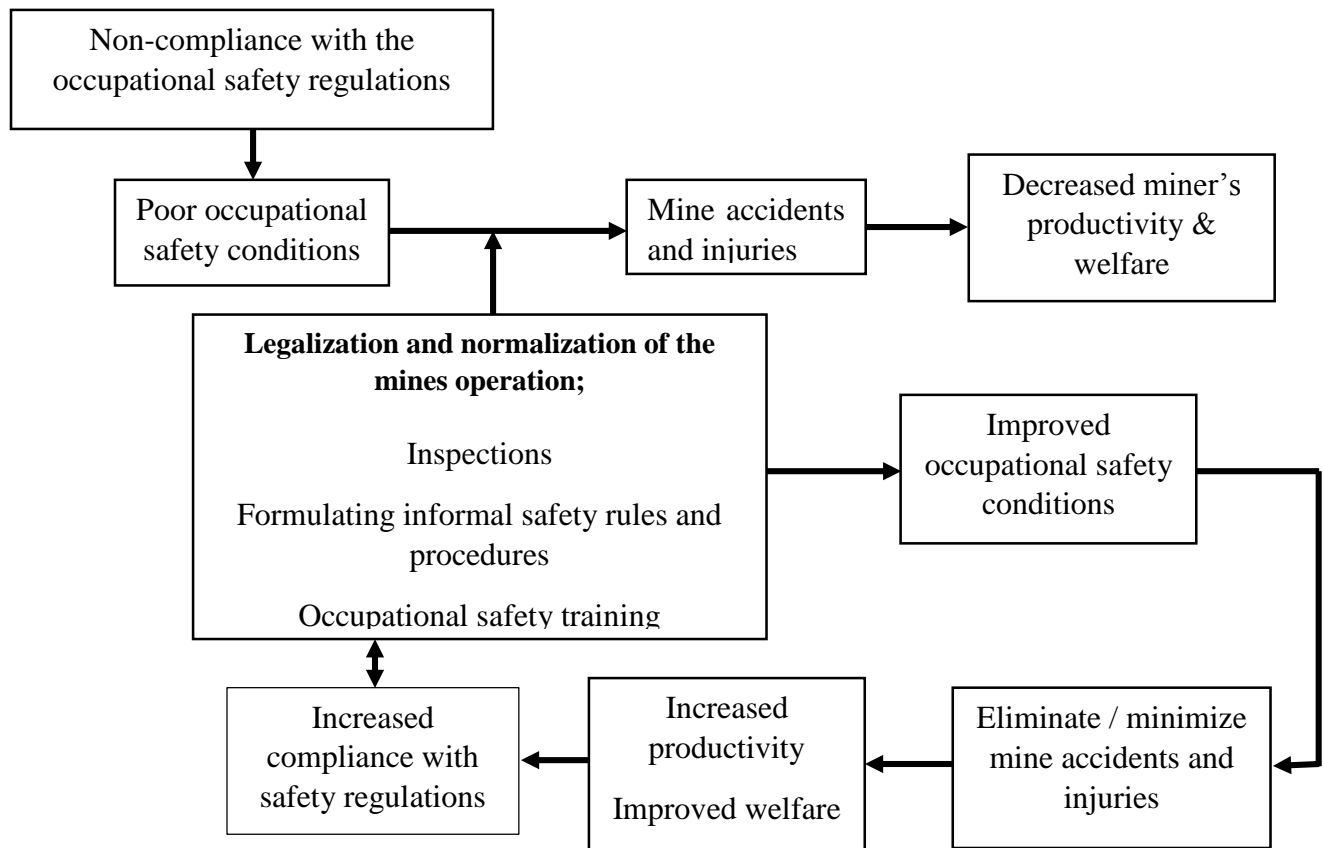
Non-compliance with the occupational safety regulations

Poor occupational safety conditions

Mine accidents and injuries

Decreased miner’s productivity & welfare

**Legalization and normalization of the mines operation;**

Inspections

Formulating informal safety rules and procedures

Occupational safety training

Improved occupational safety conditions

Increased compliance with safety regulations

Increased productivity

Improved welfare

Eliminate / minimize mine accidents and injuries